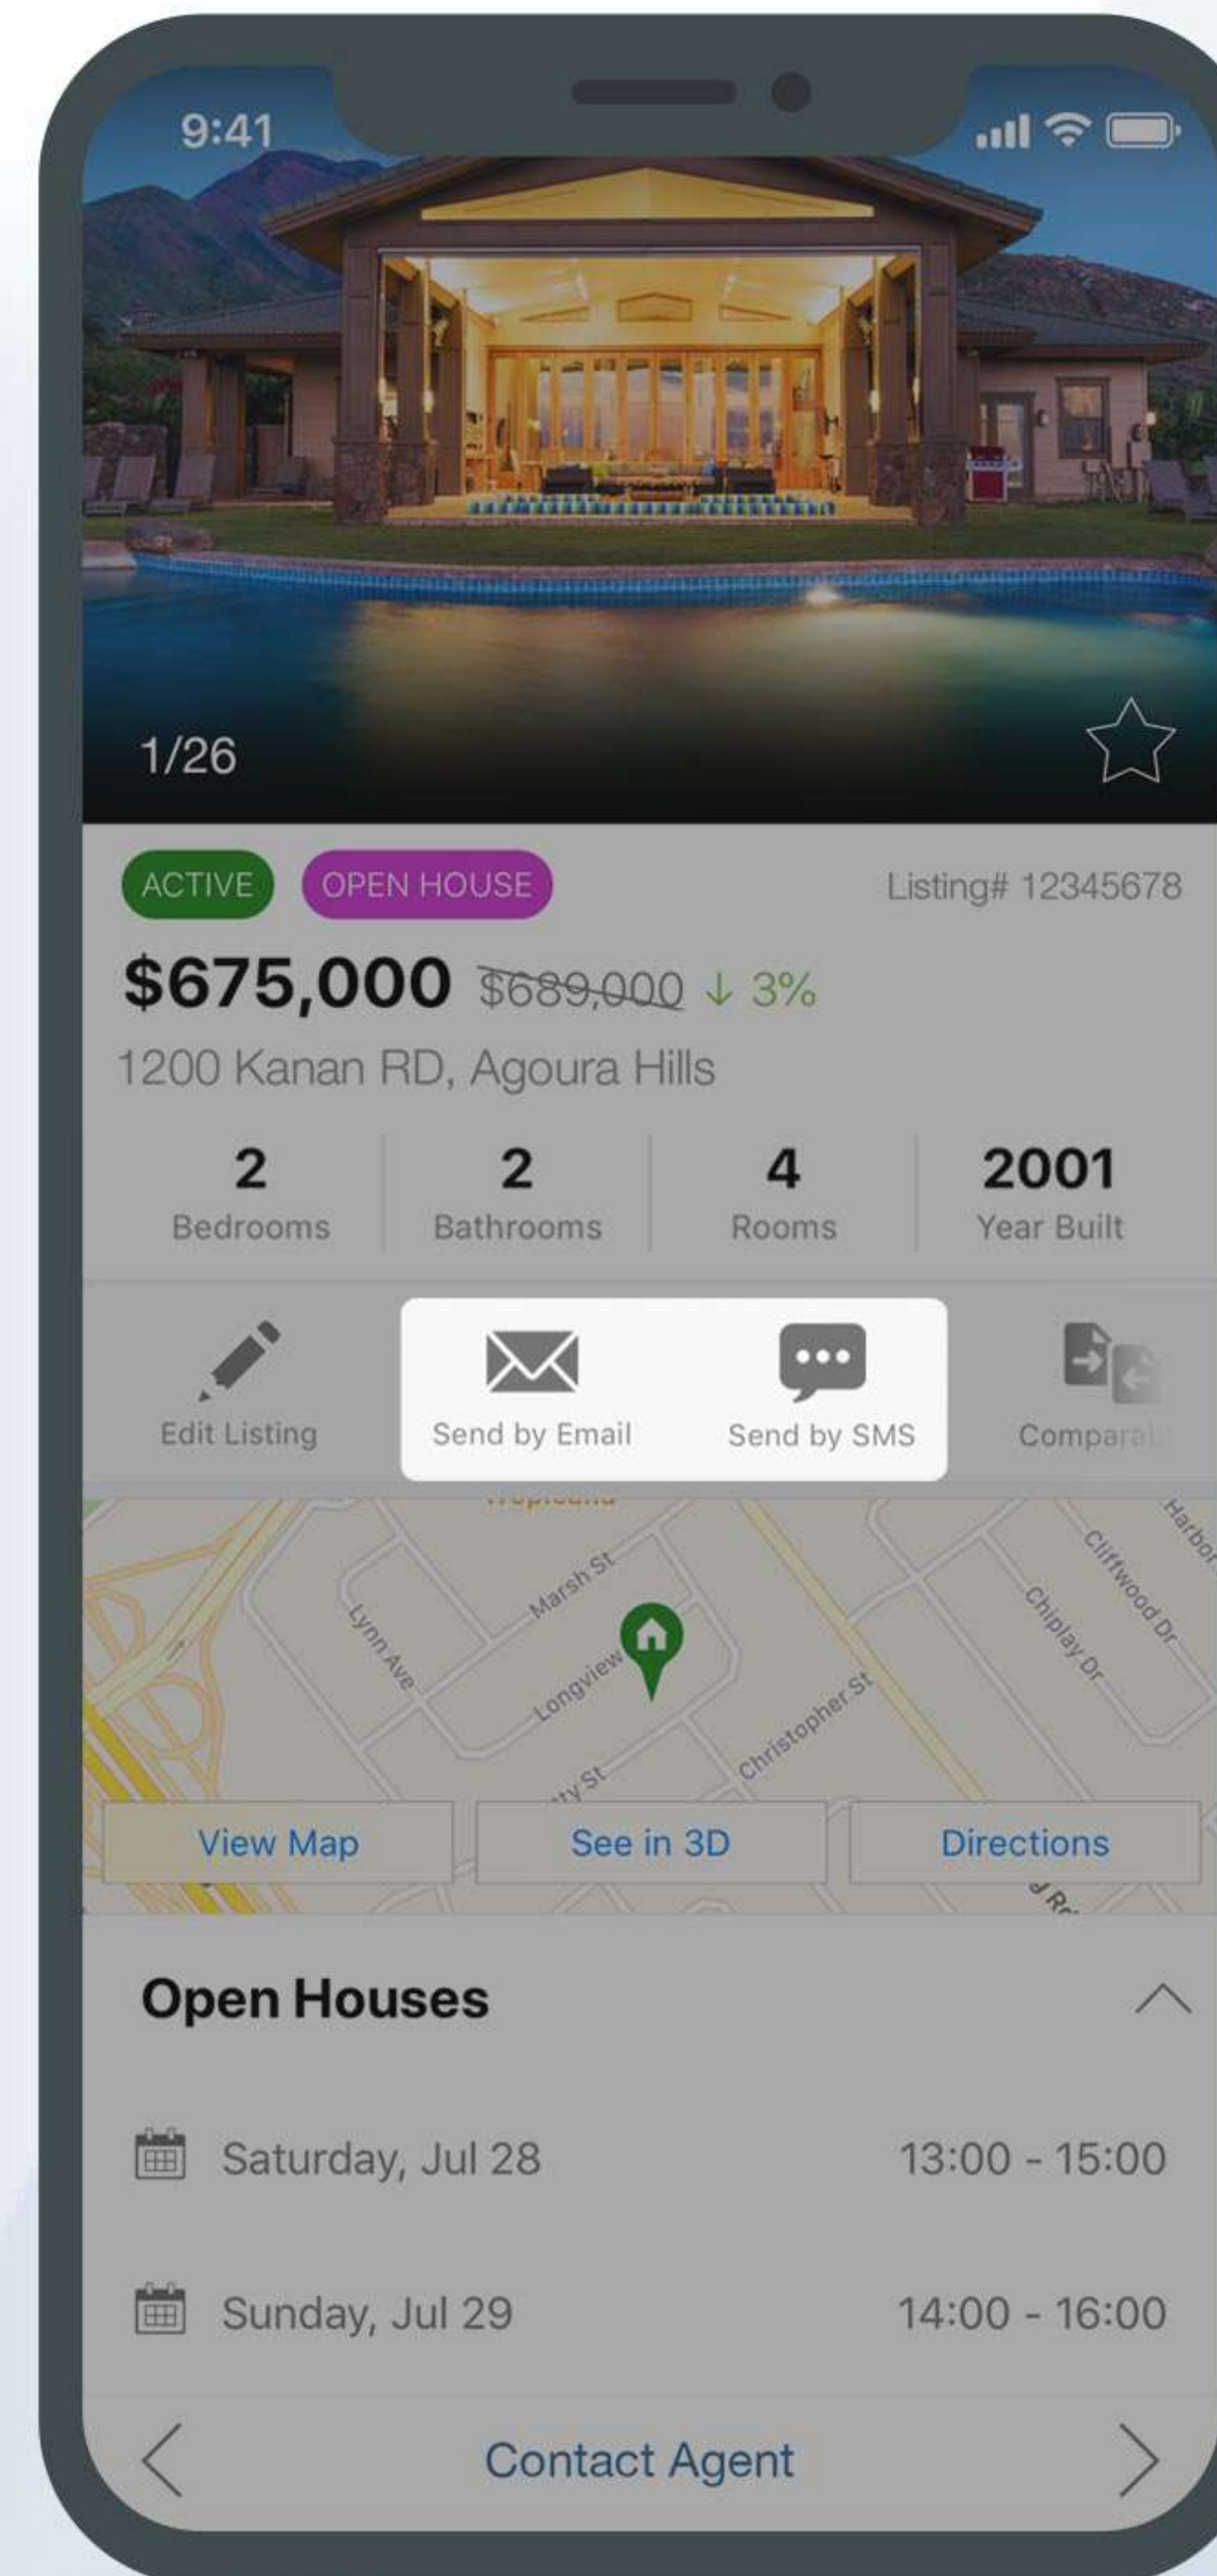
9:41

1/26

ACTIVE OPEN HOUSE Listing# 12345678

$675,000 $689,000 ↓ 3%

1200 Kanan RD, Agoura Hills

| 2 | 2 | 4 | 2001 |
|---|---|---|---|
| Bedrooms | Bathrooms | Rooms | Year Built |

Edit Listing Send by Email Send by SMS Compara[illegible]

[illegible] Marsh St Lynn Ave Longview Christopher St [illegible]ty St Chiplay Dr Cliffwood Dr Harbor

View Map See in 3D Directions

Open Houses

Saturday, Jul 28 13:00 - 15:00

Sunday, Jul 29 14:00 - 16:00

Contact Agent